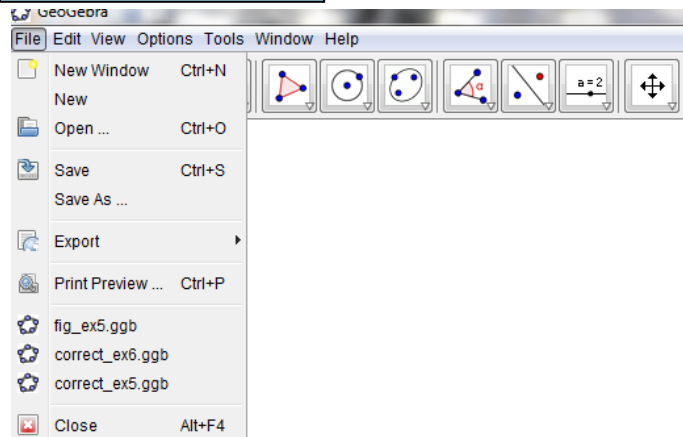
GeoGebra

File Edit View Options Tools Window Help

New Window Ctrl+N
New
Open ... Ctrl+O
Save Ctrl+S
Save As ...
Export
Print Preview ... Ctrl+P
fig_ex5.ggb
correct_ex6.ggb
correct_ex5.ggb
Close Alt+F4

α
a = 2